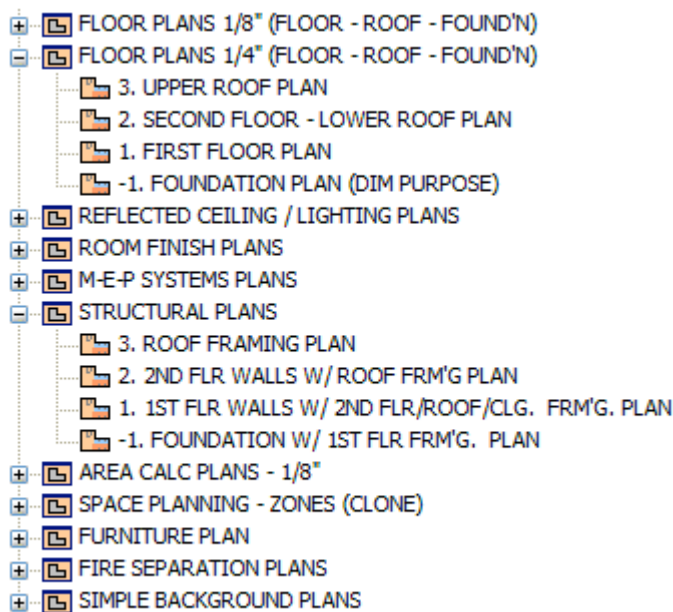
FLOOR PLANS 1/8" (FLOOR - ROOF - FOUND'N)
FLOOR PLANS 1/4" (FLOOR - ROOF - FOUND'N)
3. UPPER ROOF PLAN
2. SECOND FLOOR - LOWER ROOF PLAN
1. FIRST FLOOR PLAN
-1. FOUNDATION PLAN (DIM PURPOSE)
REFLECTED CEILING / LIGHTING PLANS
ROOM FINISH PLANS
M-E-P SYSTEMS PLANS
STRUCTURAL PLANS
3. ROOF FRAMING PLAN
2. 2ND FLR WALLS W/ ROOF FRM'G PLAN
1. 1ST FLR WALLS W/ 2ND FLR/ROOF/CLG. FRM'G. PLAN
-1. FOUNDATION W/ 1ST FLR FRM'G. PLAN
AREA CALC PLANS - 1/8"
SPACE PLANNING - ZONES (CLONE)
FURNITURE PLAN
FIRE SEPARATION PLANS
SIMPLE BACKGROUND PLANS